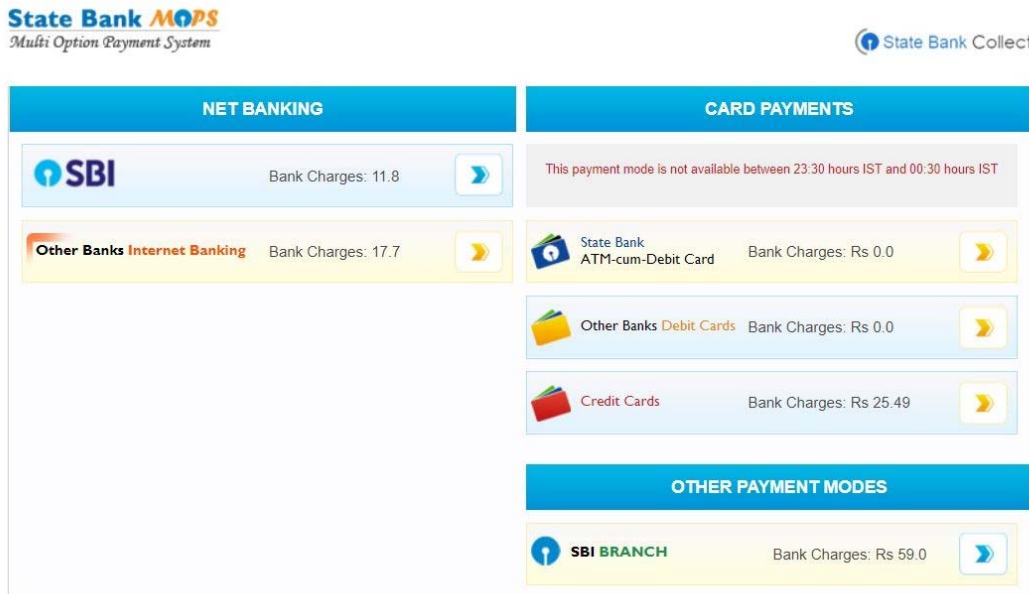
State Bank MOPS
Multi Option Payment System

State Bank Collect

NET BANKING

SBI
Bank Charges: 11.8

Other Banks Internet Banking
Bank Charges: 17.7

CARD PAYMENTS

This payment mode is not available between 23:30 hours IST and 00:30 hours IST

State Bank ATM-cum-Debit Card
Bank Charges: Rs 0.0

Other Banks Debit Cards
Bank Charges: Rs 0.0

Credit Cards
Bank Charges: Rs 25.49

OTHER PAYMENT MODES

SBI BRANCH
Bank Charges: Rs 59.0